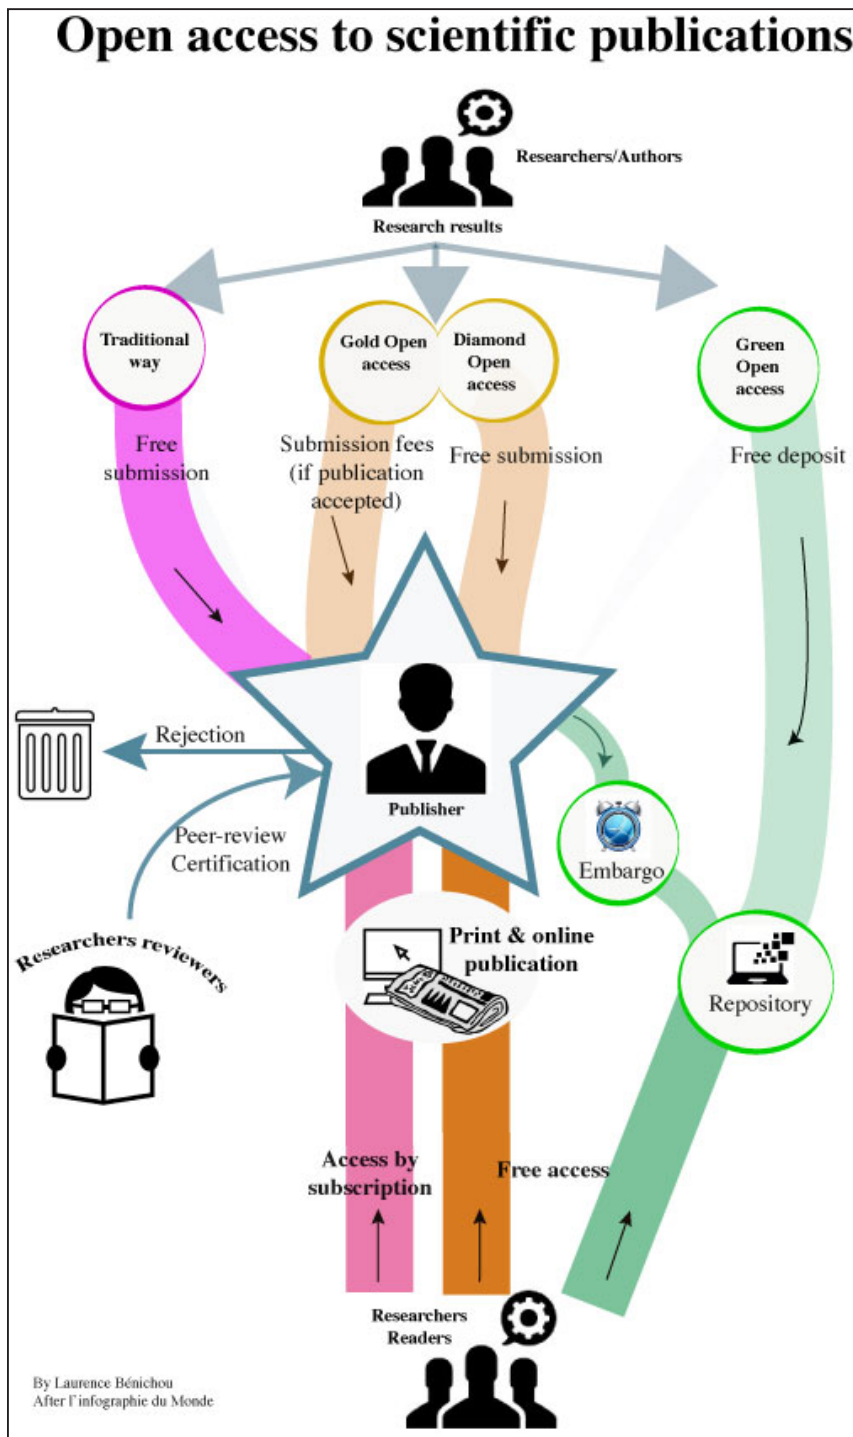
Open access to scientific publications

Researchers/Authors

Research results

Traditional way

Gold Open access

Diamond Open access

Green Open access

Free submission

Submission fees (if publication accepted)

Free submission

Free deposit

Rejection

Publisher

Peer-review Certification

Embargo

Researchers reviewers

Print & online publication

Repository

Access by subscription

Free access

Researchers Readers

By Laurence Bénichou
After l'infographie du Monde